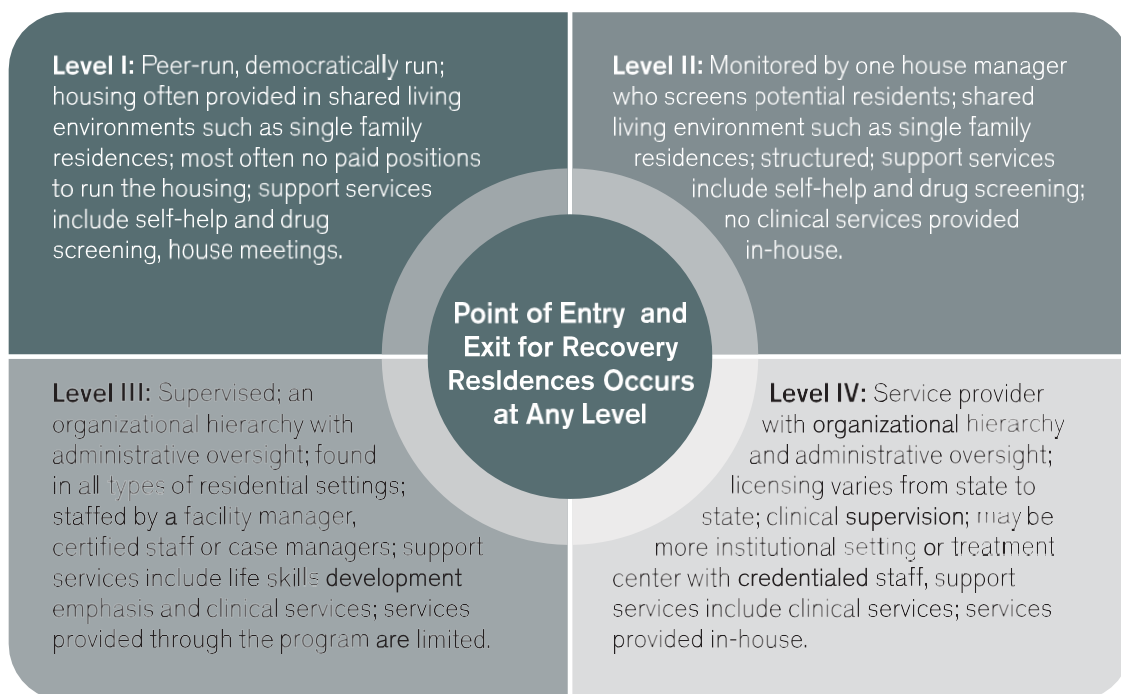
Level I: Peer-run, democratically run; housing often provided in shared living environments such as single family residences; most often no paid positions to run the housing; support services include self-help and drug screening, house meetings.

Level II: Monitored by one house manager who screens potential residents; shared living environment such as single family residences; structured; support services include self-help and drug screening; no clinical services provided in-house.

Point of Entry and Exit for Recovery Residences Occurs at Any Level

Level III: Supervised; an organizational hierarchy with administrative oversight; found in all types of residential settings; staffed by a facility manager, certified staff or case managers; support services include life skills development emphasis and clinical services; services provided through the program are limited.

Level IV: Service provider with organizational hierarchy and administrative oversight; licensing varies from state to state; clinical supervision; may be more institutional setting or treatment center with credentialed staff, support services include clinical services; services provided in-house.